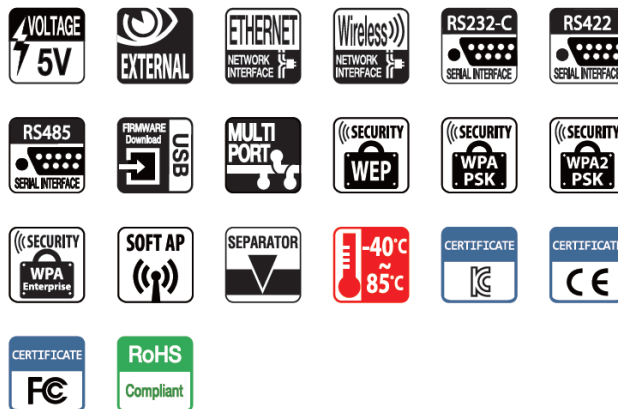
VOLTAGE 5V

EXTERNAL

ETHERNET NETWORK INTERFACE

Wireless NETWORK INTERFACE

RS232-C SERIAL INTERFACE

RS422 SERIAL INTERFACE

RS485 SERIAL INTERFACE

FIRMWARE Download USB

MULTI PORT

SECURITY WEP

SECURITY WPA PSK

SECURITY WPA2 PSK

SECURITY WPA Enterprise

SOFT AP

SEPARATOR

-40℃ ~ 85℃

CERTIFICATE

CERTIFICATE CE

CERTIFICATE FC

RoHS Compliant